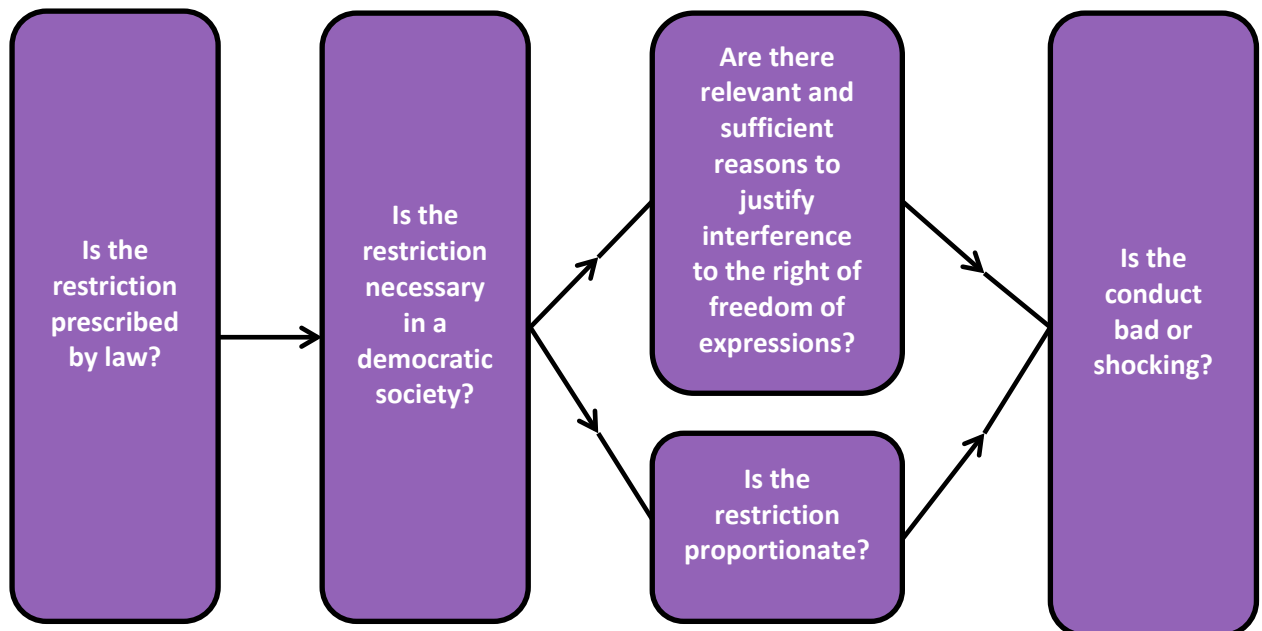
Is the restriction prescribed by law?

Is the restriction necessary in a democratic society?

Are there relevant and sufficient reasons to justify interference to the right of freedom of expressions?

Is the restriction proportionate?

Is the conduct bad or shocking?